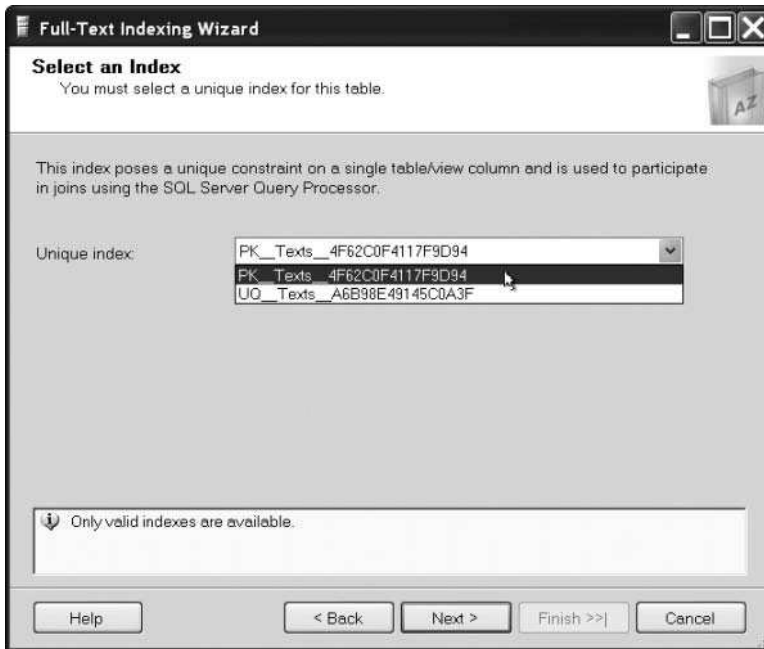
Full-Text Indexing Wizard

Select an Index
You must select a unique index for this table.

AZ

This index poses a unique constraint on a single table/view column and is used to participate in joins using the SQL Server Query Processor.

Unique index:

PK__Texts__4F62C0F4117F9D94

PK__Texts__4F62C0F4117F9D94

UQ__Texts__A6B98E49145C0A3F

Only valid indexes are available.

Help

< Back

Next >

Finish >>|

Cancel